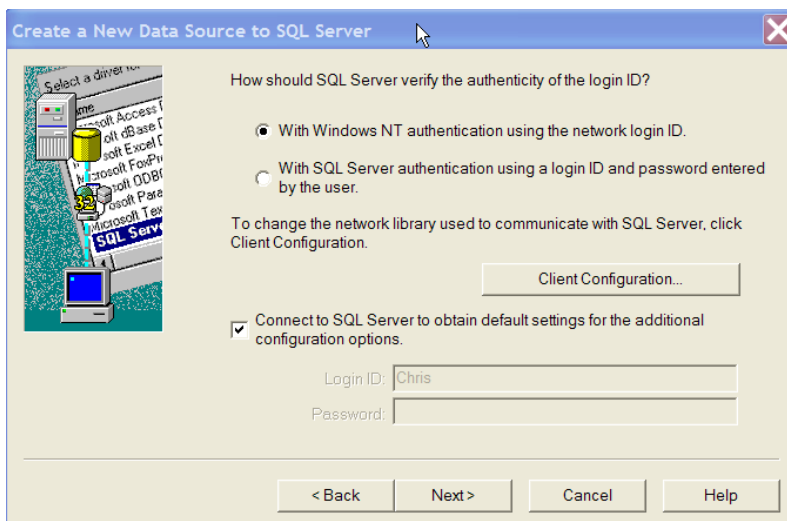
Create a New Data Source to SQL Server

Select a driver for
Name
Microsoft Access D
Microsoft dBase D
Microsoft Excel D
Microsoft FoxPro
Microsoft ODBC
Microsoft Para
Microsoft Tex
SQL Server
32

How should SQL Server verify the authenticity of the login ID?

With Windows NT authentication using the network login ID.

With SQL Server authentication using a login ID and password entered by the user.

To change the network library used to communicate with SQL Server, click Client Configuration.

Client Configuration...

Connect to SQL Server to obtain default settings for the additional configuration options.

Login ID: Chris

Password:

< Back | Next > | Cancel | Help